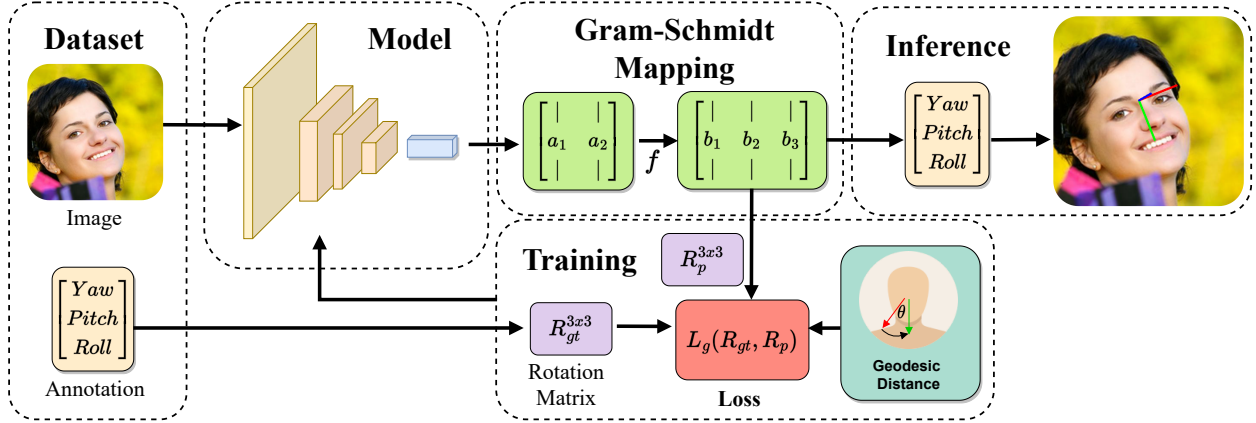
Dataset

Image

$\begin{bmatrix} Yaw \\ Pitch \\ Roll \end{bmatrix}$

Annotation

Model

Gram-Schmidt Mapping

$\begin{bmatrix} | & | \\ a_1 & a_2 \\ | & | \end{bmatrix}$ $f$ $\begin{bmatrix} | & | & | \\ b_1 & b_2 & b_3 \\ | & | & | \end{bmatrix}$

Inference

$\begin{bmatrix} Yaw \\ Pitch \\ Roll \end{bmatrix}$

Training

$R_p^{3x3}$

$R_{gt}^{3x3}$

Rotation Matrix

$L_g(R_{gt}, R_p)$

Loss

$\theta$

Geodesic Distance